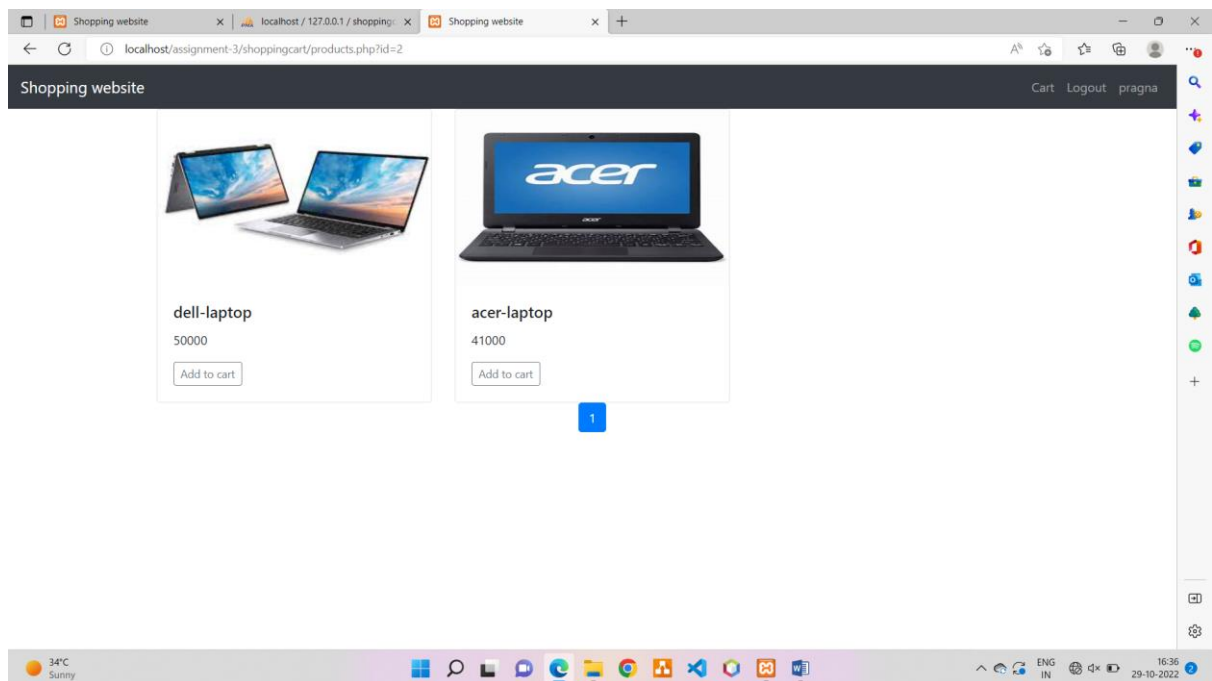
Shopping website
localhost / 127.0.0.1 / shopping
Shopping website
localhost/assignment-3/shoppingcart/products.php?id=2

Shopping website
Cart Logout pragna

acer
acer

dell-laptop
50000
Add to cart

acer-laptop
41000
Add to cart

1

34°C
Sunny

ENG
IN
16:36
29-10-2022